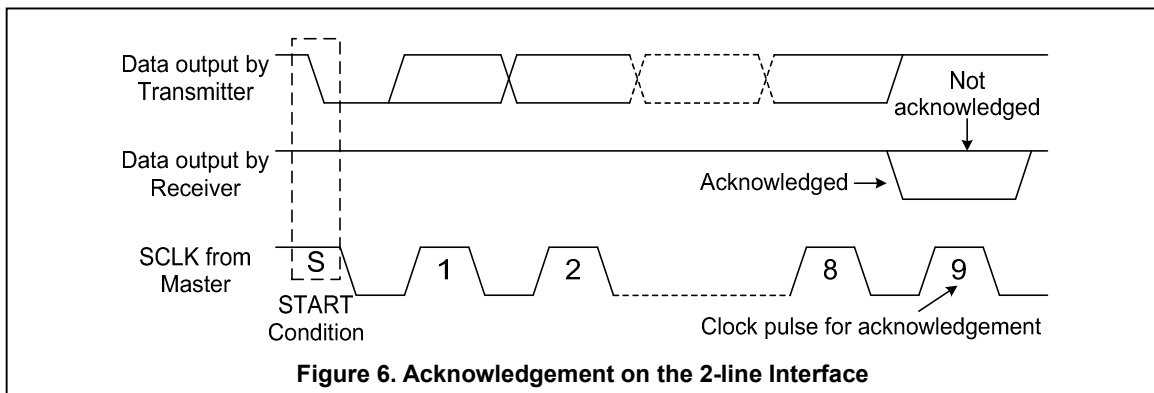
Data output by Transmitter

Not acknowledged

Data output by Receiver

Acknowledged

SCLK from Master

S

1

2

8

9

START Condition

Clock pulse for acknowledgement

Figure 6. Acknowledgement on the 2-line Interface